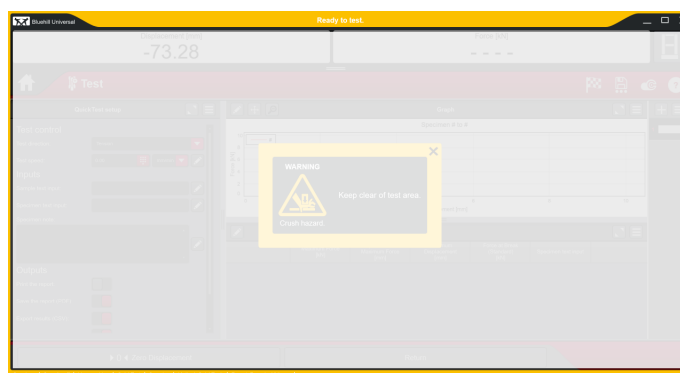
Bluehill Universal

Ready to test.

Displacement (mm)
-73.28

Force (kN)
- - - -

Test

Test

Graph

Specimen # 3 of

WARNING

Keep clear of test area.

Crush hazard

Test controls

Inputs

Outputs

Zero Displacement